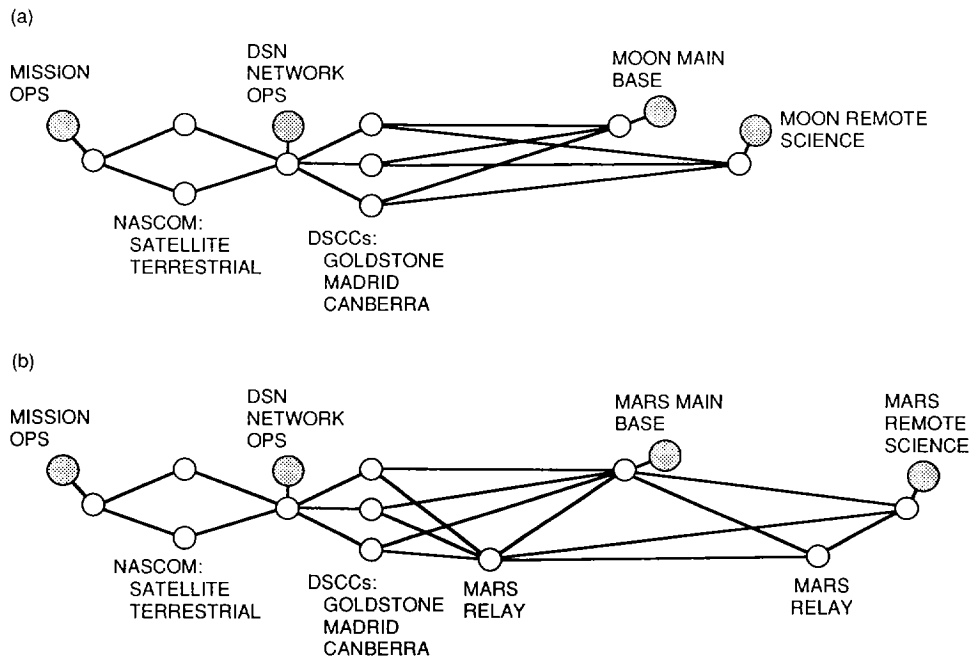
(a)

MISSION OPS

DSN NETWORK OPS

MOON MAIN BASE

MOON REMOTE SCIENCE

NASCOM: SATELLITE TERRESTRIAL

DSCCs: GOLDSTONE MADRID CANBERRA

(b)

MISSION OPS

DSN NETWORK OPS

MARS MAIN BASE

MARS REMOTE SCIENCE

NASCOM: SATELLITE TERRESTRIAL

DSCCs: GOLDSTONE MADRID CANBERRA

MARS RELAY

MARS RELAY